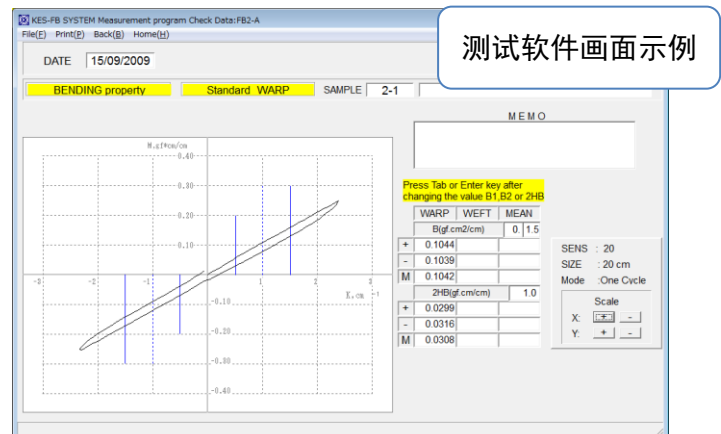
KES-FB SYSTEM Measurement program Check Data:FB2-A
File(F) Print(P) Back(B) Home(H)

测试软件画面示例

DATE 15/09/2009

BENDING property Standard WARP SAMPLE 2-1

MEMO

M,gf*cm/cm
0.40
0.30
0.20
0.10
-3 -2 -1 0 1 2 3
K,cm⁻¹
-0.10
-0.20
-0.30
-0.40

Press Tab or Enter key after changing the value B1,B2 or 2HB

| | WARP | WEFT | MEAN |
|---|---|---|---|
| | B(gf.cm2/cm) | | 0. 1.5 |
| + | 0.1044 | | |
| - | 0.1039 | | |
| M | 0.1042 | | |
| | 2HB(gf.cm/cm) | | 1.0 |
| + | 0.0299 | | |
| - | 0.0316 | | |
| M | 0.0308 | | |

SENS : 20
SIZE : 20 cm
Mode :One Cycle

Scale
X: + -
Y: + -